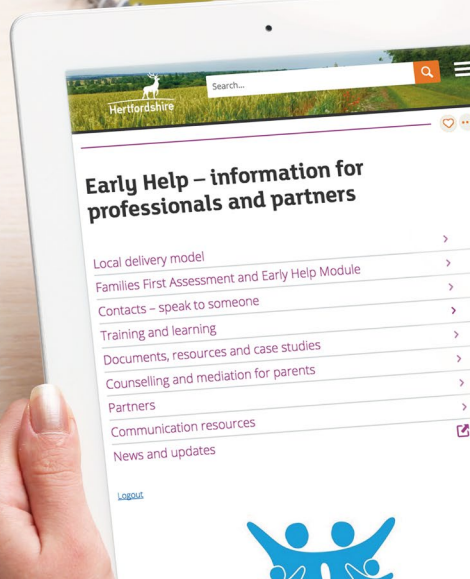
Hertfordshire

Search...

Early Help – information for professionals and partners

Local delivery model

Families First Assessment and Early Help Module

Contacts – speak to someone

Training and learning

Documents, resources and case studies

Counselling and mediation for parents

Partners

Communication resources

News and updates

Logout